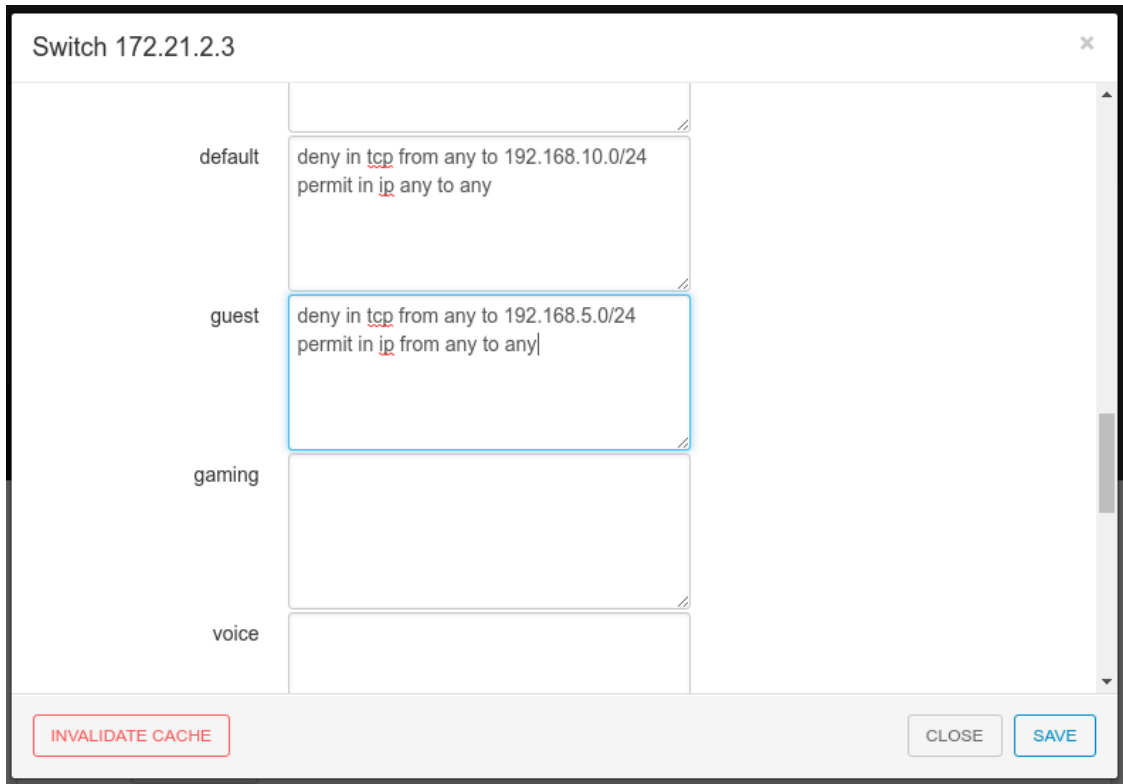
Switch 172.21.2.3

×

default

deny in tcp from any to 192.168.10.0/24
permit in ip any to any

guest

deny in tcp from any to 192.168.5.0/24
permit in ip from any to any

gaming

voice

INVALIDATE CACHE

CLOSE

SAVE